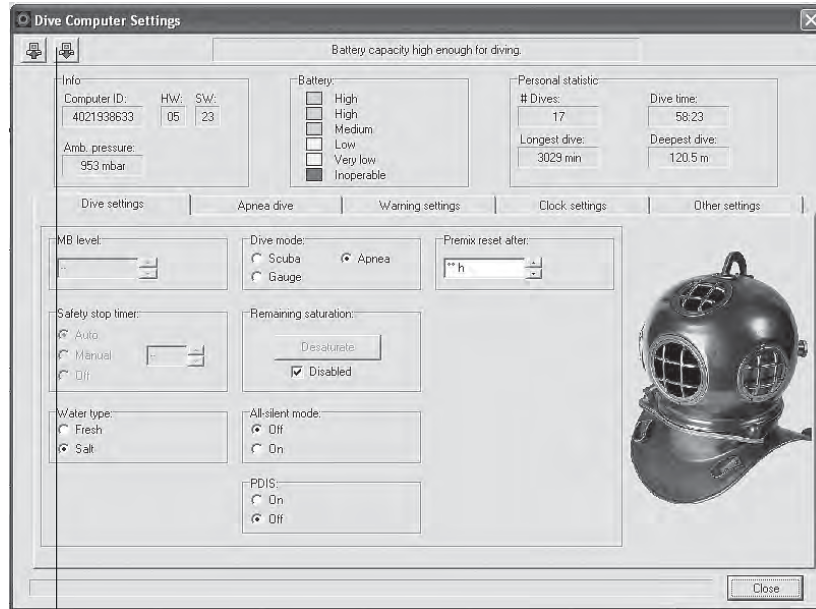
Dive Computer Settings

Battery capacity high enough for diving.

Info
Computer ID: 4021938633
HW: 05
SW: 23
Amb. pressure: 953 mbar

Battery:
High
High
Medium
Low
Very low
Inoperable

Personal statistic
# Dives: 17
Dive time: 58:23
Longest dive: 3029 min
Deepest dive: 120.5 m

Dive settings | Apnea dive | Warning settings | Clock settings | Other settings

MB level:
-

Dive mode:
Scuba
Apnea
Gauge

Premix reset after:
** h

Safety stop timer:
Auto
Manual
Off

Remaining saturation:
Desaturate
Disabled

Water type:
Fresh
Salt

All-silent mode:
Off
On

PDIS:
On
Off

Close